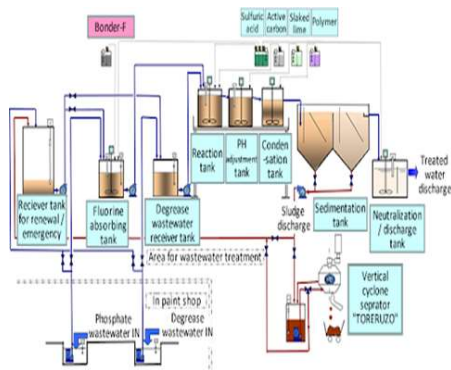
Bonder-F

Sulfuric acid

Active carbon

Slaked lime

Polymer

Reciever tank for renewal / emergency

Fluorine absorbing tank

Degrease wastewater receiver tank

Reaction tank

PH adjustment tank

Conden -sation tank

Sludge discharge

Sedimentation tank

Neutralization / discharge tank

Treated water discharge

Area for wastewater treatment

Vertical cyclone seprator "TORERUZO"

In paint shop

Phosphate wastewater IN

Degrease wastewater IN